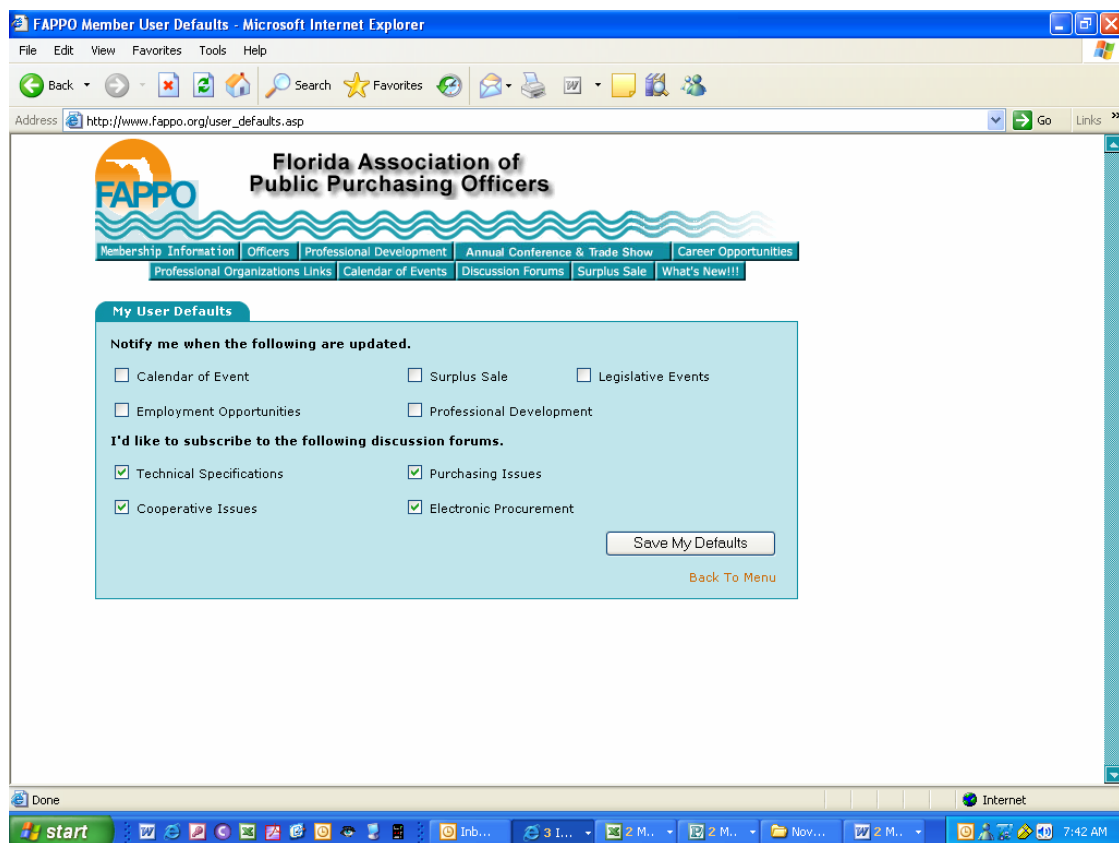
FAPPO Member User Defaults - Microsoft Internet Explorer

File Edit View Favorites Tools Help

Back Search Favorites

Address http://www.fappo.org/user_defaults.asp Go Links

FAPPO

Florida Association of Public Purchasing Officers

Membership Information | Officers | Professional Development | Annual Conference & Trade Show | Career Opportunities
Professional Organizations Links | Calendar of Events | Discussion Forums | Surplus Sale | What's New!!!

My User Defaults

Notify me when the following are updated.

Calendar of Event
Surplus Sale
Legislative Events
Employment Opportunities
Professional Development

I'd like to subscribe to the following discussion forums.

Technical Specifications
Purchasing Issues
Cooperative Issues
Electronic Procurement

Save My Defaults

Back To Menu

Done

Internet

start

Inb...

3 I...

2 M...

2 M...

Nov...

2 M...

7:42 AM